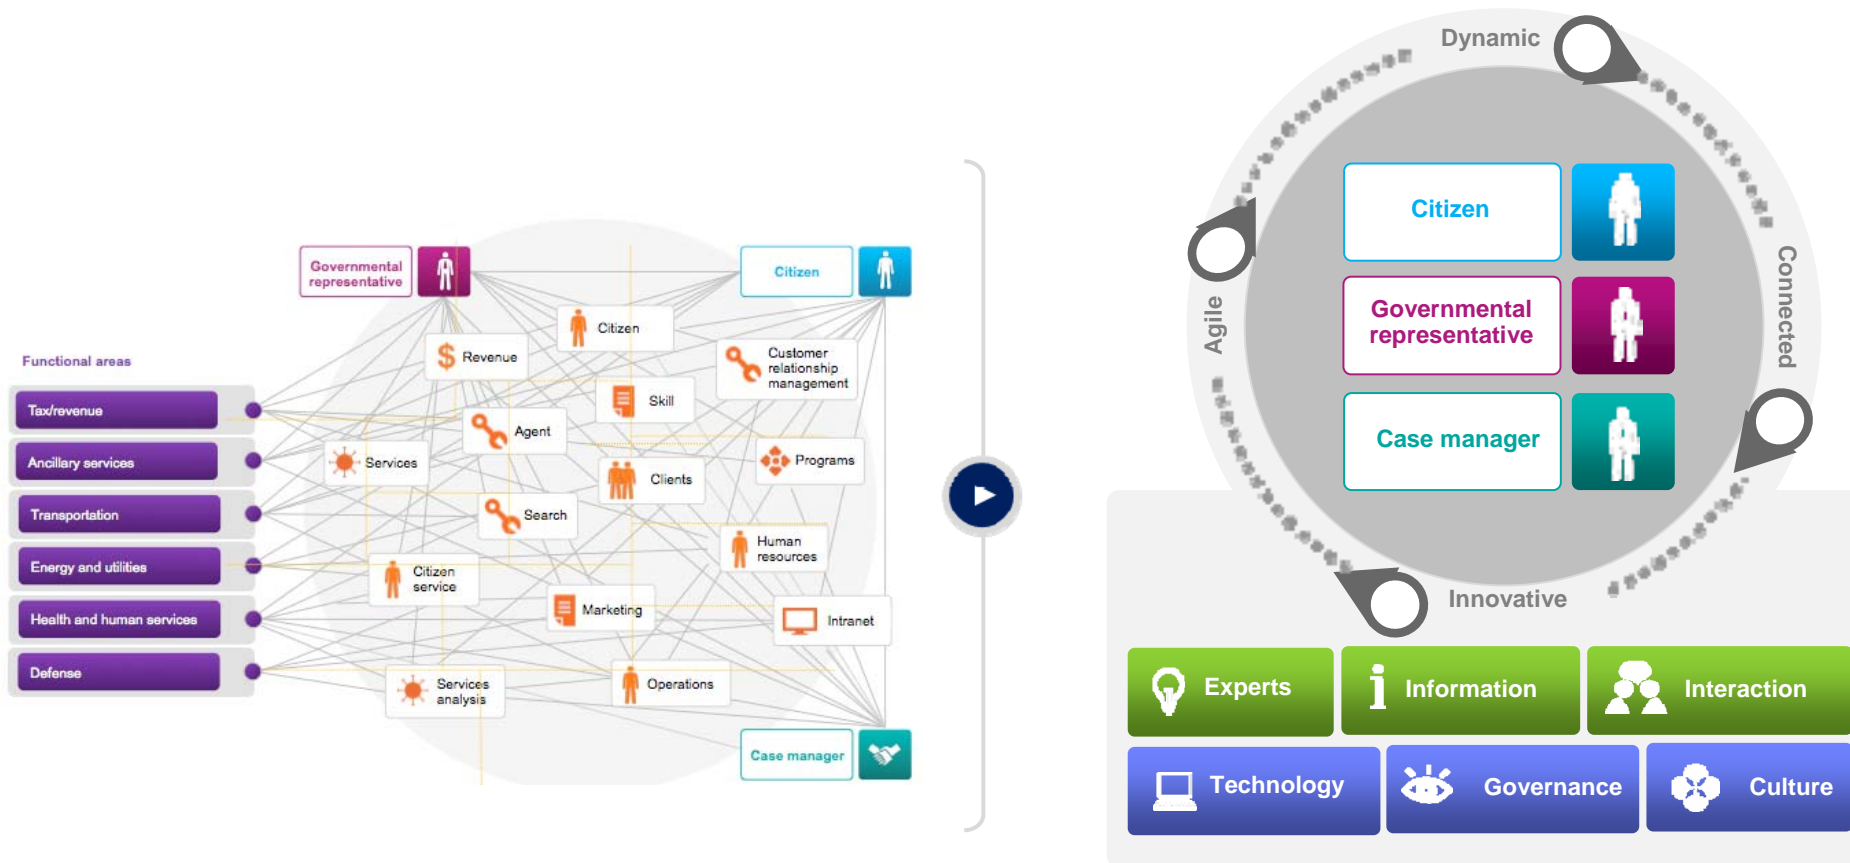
Functional areas

Tax/revenue

Ancillary services

Transportation

Energy and utilities

Health and human services

Defense

Governmental representative

Citizen

Citizen

Revenue

Customer relationship management

Skill

Agent

Services

Programs

Clients

Search

Human resources

Citizen service

Marketing

Intranet

Services analysis

Operations

Case manager

Dynamic

Connected

Innovative

Agile

Citizen

Governmental representative

Case manager

Experts

Information

Interaction

Technology

Governance

Culture